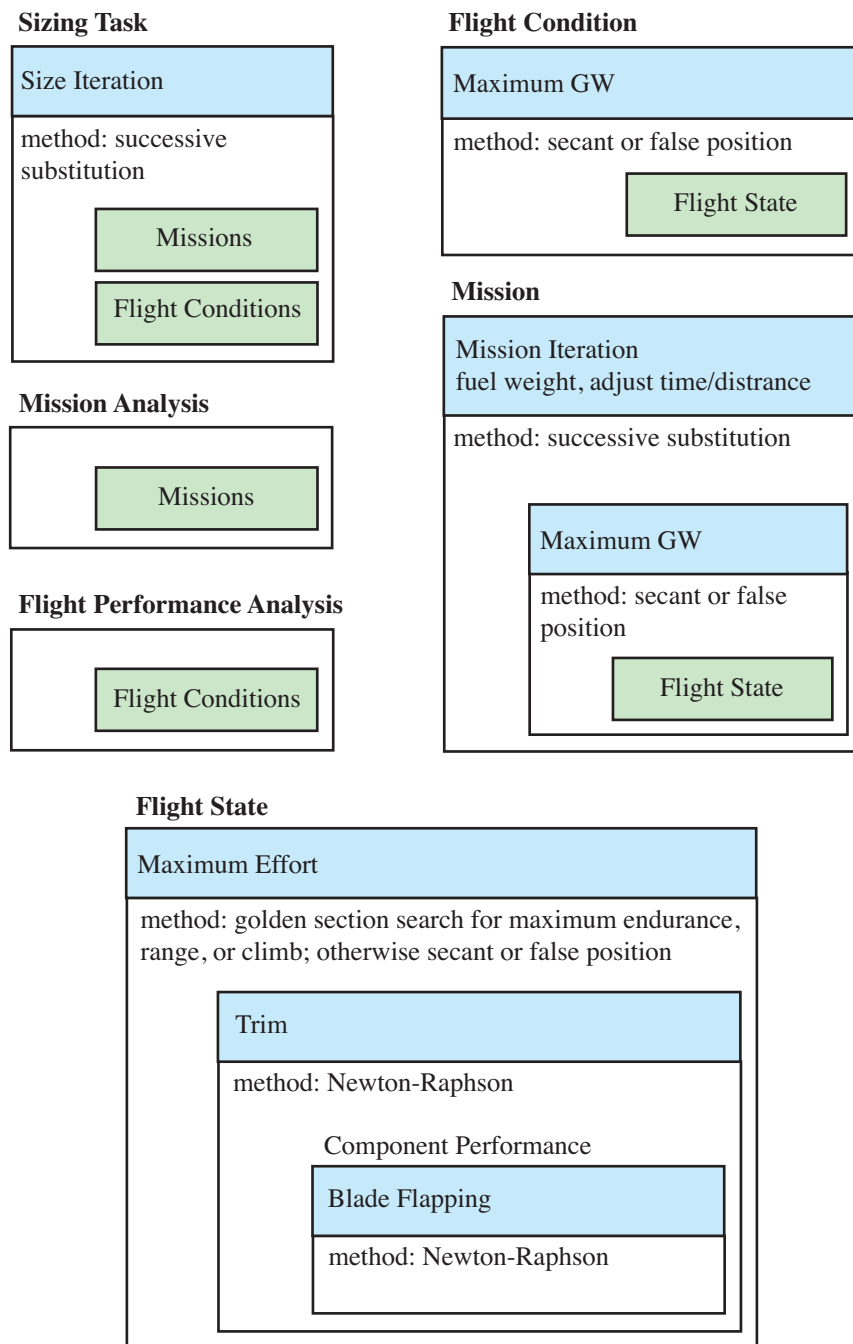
Sizing Task

Size Iteration

method: successive substitution

Missions

Flight Conditions

Mission Analysis

Missions

Flight Performance Analysis

Flight Conditions

Flight Condition

Maximum GW

method: secant or false position

Flight State

Mission

Mission Iteration
fuel weight, adjust time/distrance

method: successive substitution

Maximum GW

method: secant or false position

Flight State

Flight State

Maximum Effort

method: golden section search for maximum endurance, range, or climb; otherwise secant or false position

Trim

method: Newton-Raphson

Component Performance

Blade Flapping

method: Newton-Raphson